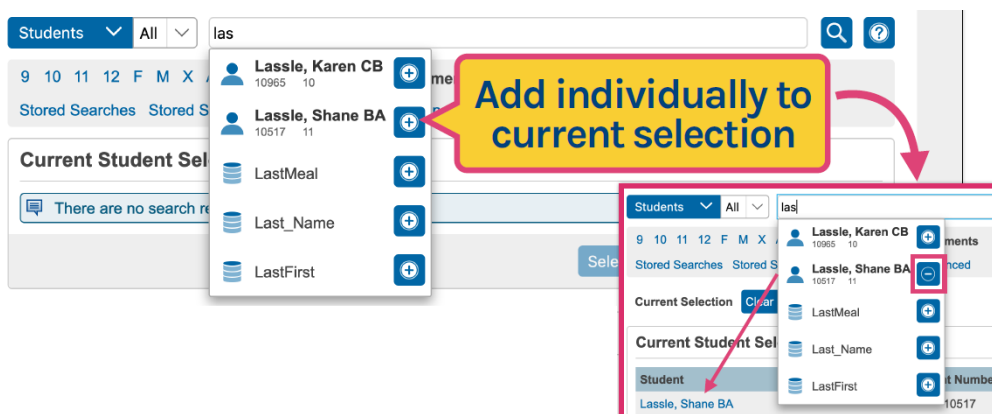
Students All las

9 10 11 12 F M X

Stored Searches Stored S

Current Student Sele

There are no search re

Lassle, Karen CB
10965 10

Lassle, Shane BA
10517 11

LastMeal

Last_Name

LastFirst

me

Sele

Add individually to current selection

Students All las

9 10 11 12 F M X

Stored Searches Stored S

Current Selection Clear

Current Student Sel

Student

Lassle, Shane BA

Lassle, Karen CB
10965 10

Lassle, Shane BA
10517 11

LastMeal

Last_Name

LastFirst

ments

nced

t Numbe

10517